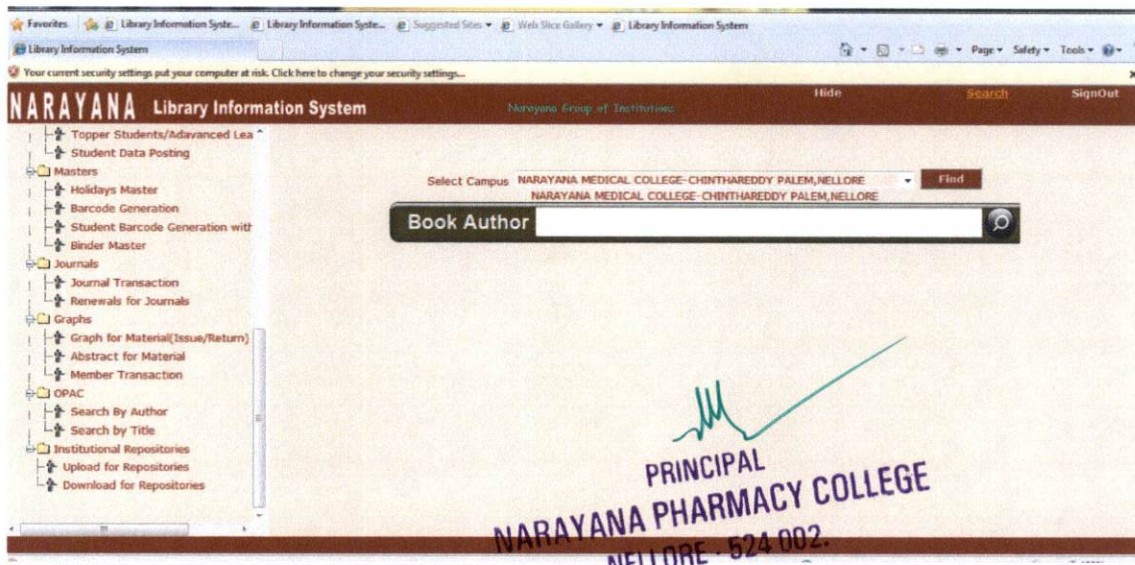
Favorites | Library Information Syste... | Library Information Syste... | Suggested Sites ▾ | Web Slice Gallery ▾ | Library Information System

Library Information System

Page ▾ Safety ▾ Tools ▾

Your current security settings put your computer at risk. Click here to change your security settings...

NARAYANA Library Information System

Narayana Group of Institutions

Hide Search SignOut

Topper Students/Adavanced Lea
Student Data Posting
Masters
Holidays Master
Barcode Generation
Student Barcode Generation with
Binder Master
Journals
Journal Transaction
Renewals for Journals
Graphs
Graph for Material(Issue/Return)
Abstract for Material
Member Transaction
OPAC
Search By Author
Search by Title
Institutional Repositories
Upload for Repositories
Download for Repositories

Select Campus NARAYANA MEDICAL COLLEGE-CHINTHAREDDY PALEM,NELLORE Find

NARAYANA MEDICAL COLLEGE-CHINTHAREDDY PALEM,NELLORE

Book Author

PRINCIPAL
NARAYANA PHARMACY COLLEGE
NELLORE - 524 002.